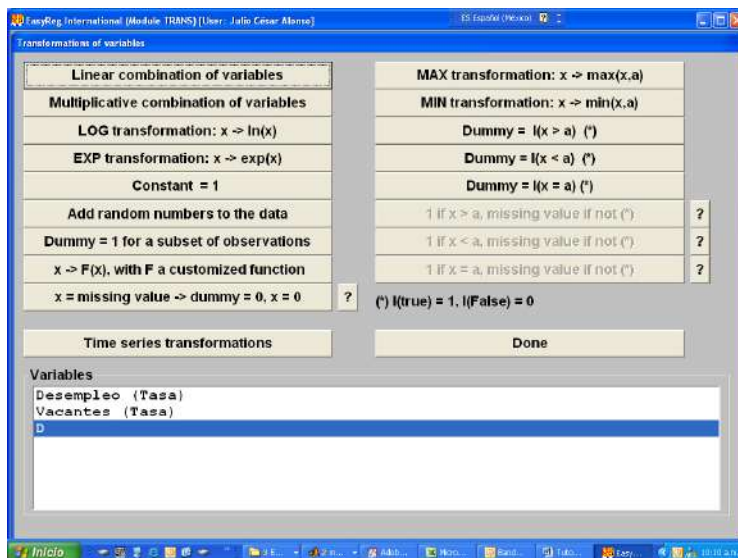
EasyReg International (Module TRANS) [User: Julio César Alonso]
ES Español (México)
Transformations of variables

Linear combination of variables
Multiplicative combination of variables
LOG transformation: x -> ln(x)
EXP transformation: x -> exp(x)
Constant = 1
Add random numbers to the data
Dummy = 1 for a subset of observations
x -> F(x), with F a customized function
x = missing value -> dummy = 0, x = 0
?

MAX transformation: x -> max(x,a)
MIN transformation: x -> min(x,a)
Dummy = I(x > a) (*)
Dummy = I(x < a) (*)
Dummy = I(x = a) (*)
1 if x > a, missing value if not (*)
?
1 if x < a, missing value if not (*)
?
1 if x = a, missing value if not (*)
?
(*) I(true) = 1, I(False) = 0

Time series transformations
Done

Variables
Desempleo (Tasa)
Vacantes (Tasa)
D

Inicio
3 E...
2 n...
Adob...
Micro...
Band...
Tuto...
Easy...
10:10 a.m.